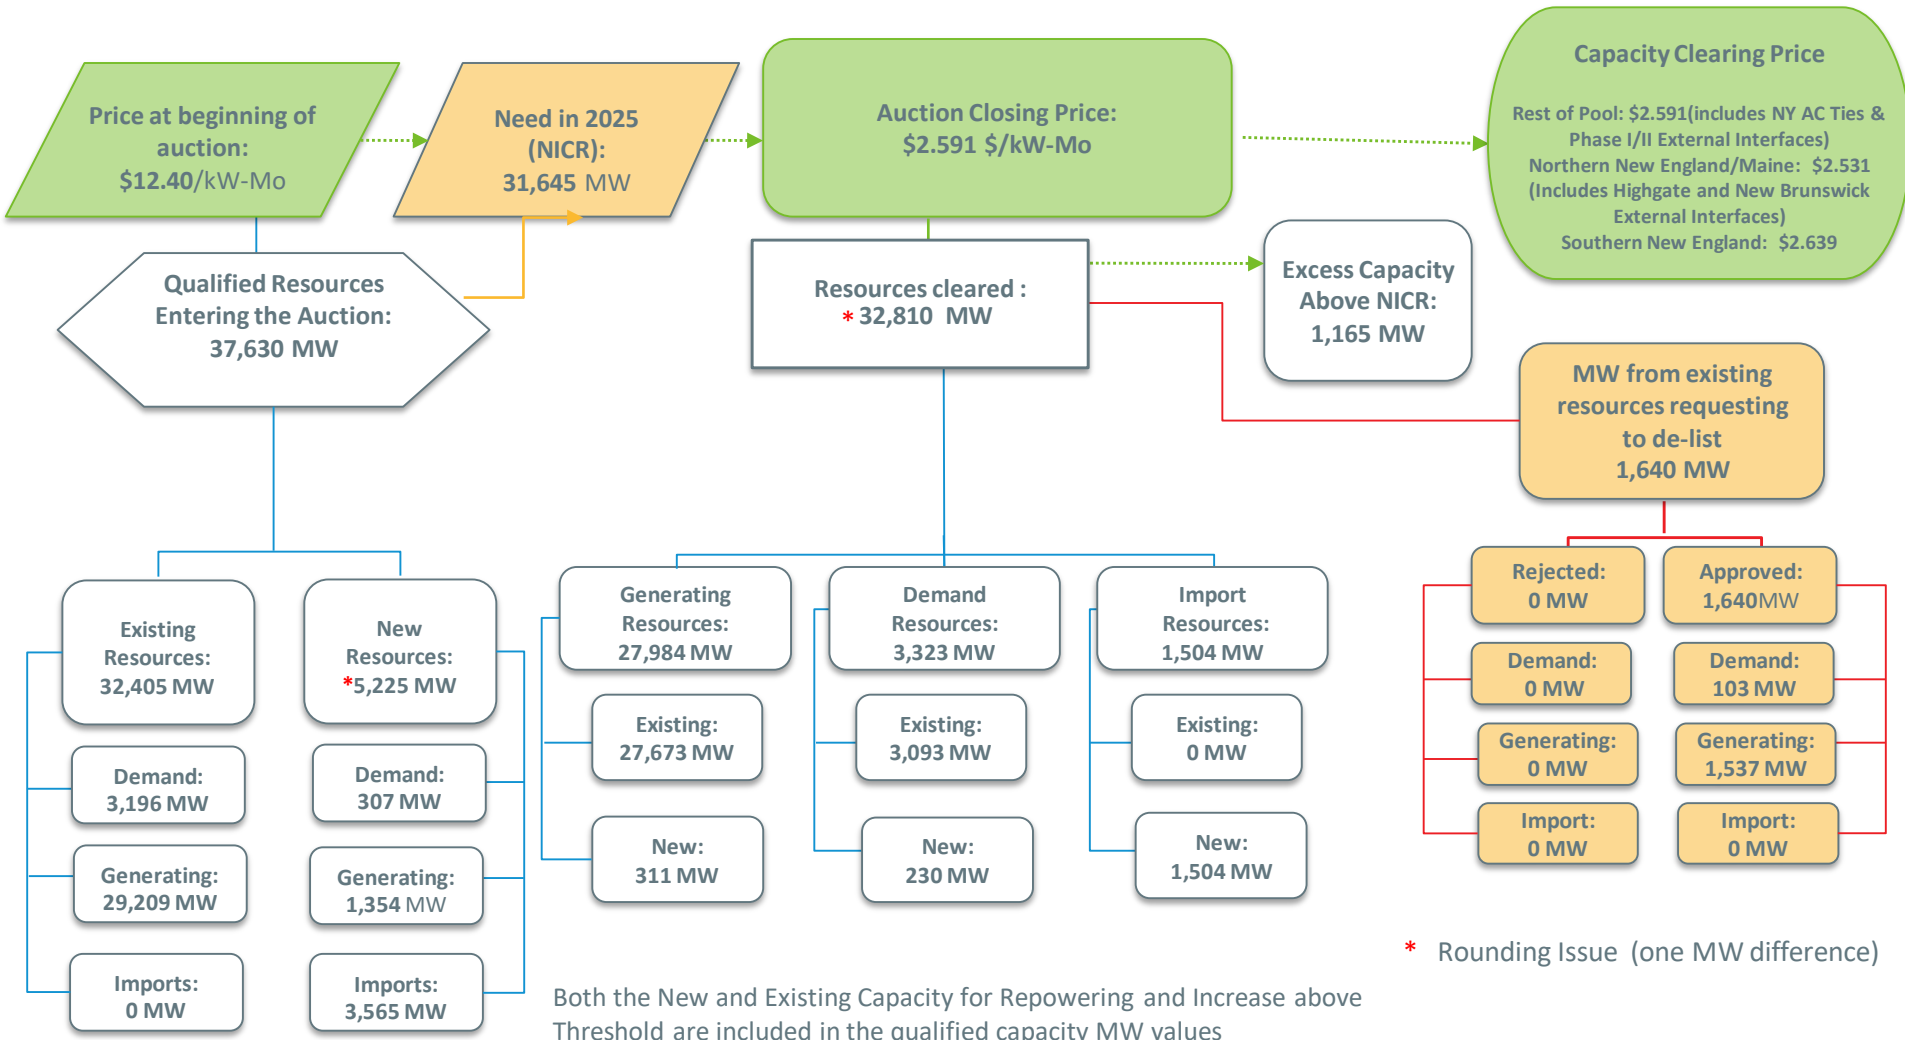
Price at beginning of auction: $12.40/kW-Mo

Need in 2025 (NICR): 31,645 MW

Auction Closing Price: $2.591 $/kW-Mo

Capacity Clearing Price

Rest of Pool: $2.591(includes NY AC Ties & Phase I/II External Interfaces)
Northern New England/Maine: $2.531 (Includes Highgate and New Brunswick External Interfaces)
Southern New England: $2.639

Qualified Resources Entering the Auction: 37,630 MW

Resources cleared : * 32,810 MW

Excess Capacity Above NICR: 1,165 MW

MW from existing resources requesting to de-list 1,640 MW

Existing Resources: 32,405 MW

New Resources: *5,225 MW

Demand: 3,196 MW

Demand: 307 MW

Generating: 29,209 MW

Generating: 1,354 MW

Imports: 0 MW

Imports: 3,565 MW

Generating Resources: 27,984 MW

Existing: 27,673 MW

New: 311 MW

Demand Resources: 3,323 MW

Existing: 3,093 MW

New: 230 MW

Import Resources: 1,504 MW

Existing: 0 MW

New: 1,504 MW

Rejected: 0 MW

Approved: 1,640MW

Demand: 0 MW

Demand: 103 MW

Generating: 0 MW

Generating: 1,537 MW

Import: 0 MW

Import: 0 MW

* Rounding Issue (one MW difference)

Both the New and Existing Capacity for Repowering and Increase above Threshold are included in the qualified capacity MW values